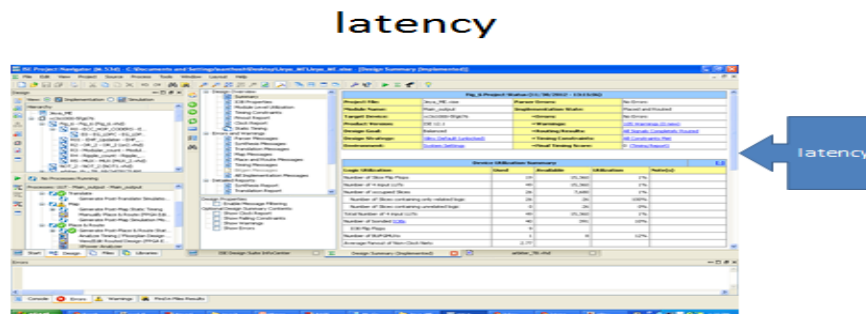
latency

latency

ISE Project Navigator

File Edit View Project Source Process Tools Window Layout Help

Design Summary (Implemented)

Start Design Files Libraries

Console Errors Warnings Find in Files Results